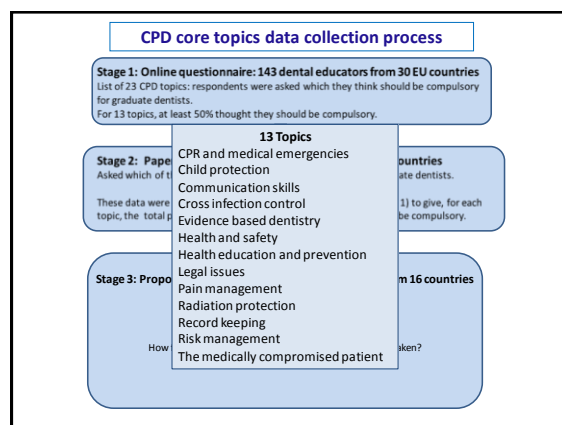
CPD core topics data collection process

Stage 1: Online questionnaire: 143 dental educators from 30 EU countries
List of 23 CPD topics: respondents were asked which they think should be compulsory for graduate dentists.
For 13 topics, at least 50% thought they should be compulsory.

13 Topics
CPR and medical emergencies
Child protection
Communication skills
Cross infection control
Evidence based dentistry
Health and safety
Health education and prevention
Legal issues
Pain management
Radiation protection
Record keeping
Risk management
The medically compromised patient

Stage 2: Pape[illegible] ountries
Asked which of t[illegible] ate dentists.

These data were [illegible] 1) to give, for each topic, the total p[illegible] be compulsory.

Stage 3: Propo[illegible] m 16 countries

How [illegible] aken?